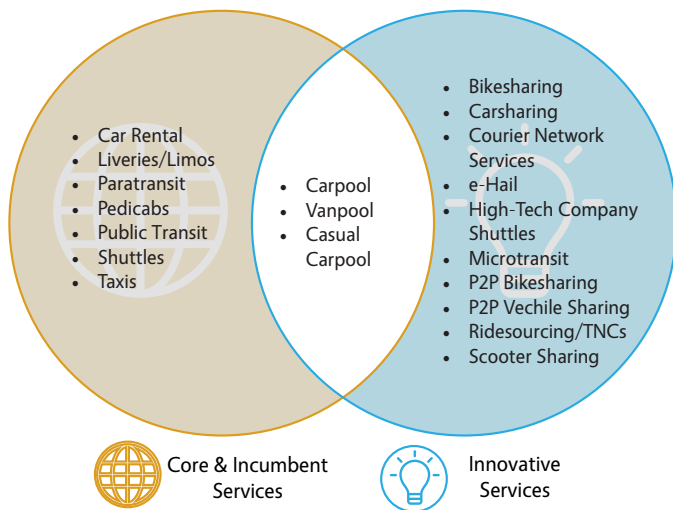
- Car Rental
- Liveries/Limos
- Paratransit
- Pedicabs
- Public Transit
- Shuttles
- Taxis

- Carpool
- Vanpool
- Casual Carpool

- Bikesharing
- Carsharing
- Courier Network Services
- e-Hail
- High-Tech Company Shuttles
- Microtransit
- P2P Bikesharing
- P2P Vechile Sharing
- Ridesourcing/TNCs
- Scooter Sharing

Core & Incumbent Services

Innovative Services